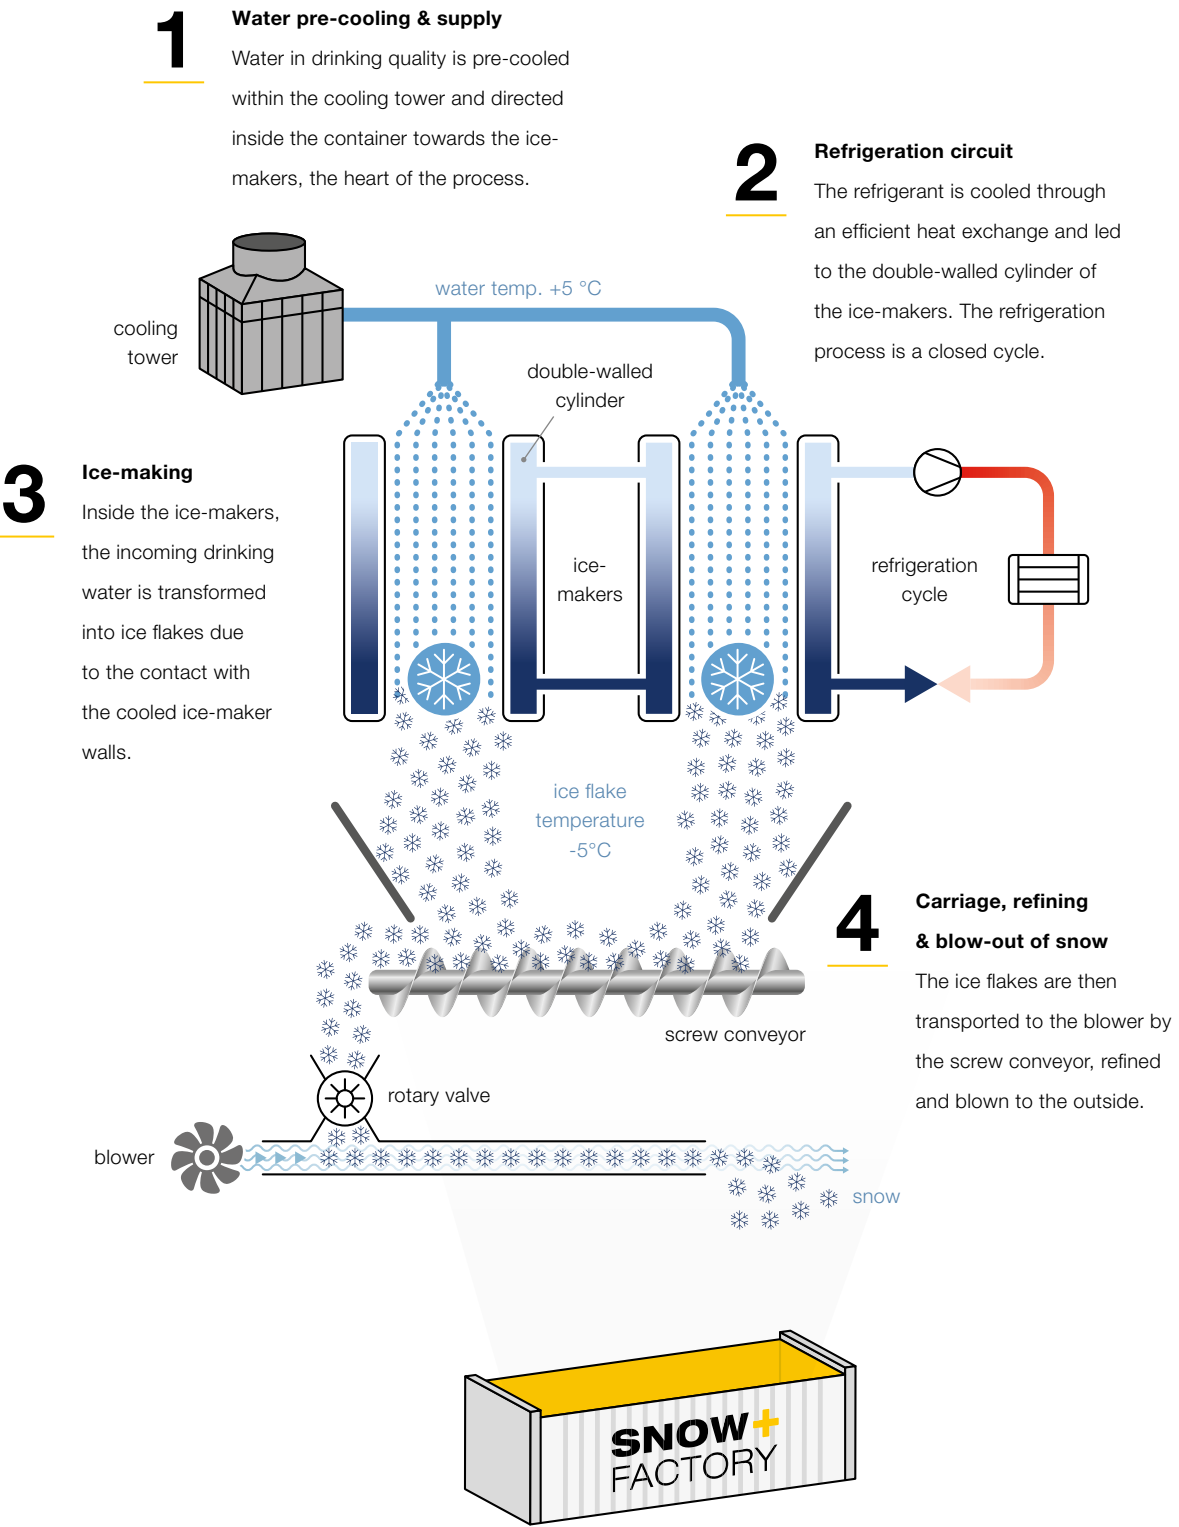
1

Water pre-cooling & supply

Water in drinking quality is pre-cooled within the cooling tower and directed inside the container towards the ice-makers, the heart of the process.

2

Refrigeration circuit

The refrigerant is cooled through an efficient heat exchange and led to the double-walled cylinder of the ice-makers. The refrigeration process is a closed cycle.

cooling tower

water temp. +5 °C

double-walled cylinder

3

Ice-making

Inside the ice-makers, the incoming drinking water is transformed into ice flakes due to the contact with the cooled ice-maker walls.

ice-makers

refrigeration cycle

ice flake temperature -5°C

4

Carriage, refining & blow-out of snow

The ice flakes are then transported to the blower by the screw conveyor, refined and blown to the outside.

screw conveyor

rotary valve

blower

snow

SNOW+ FACTORY